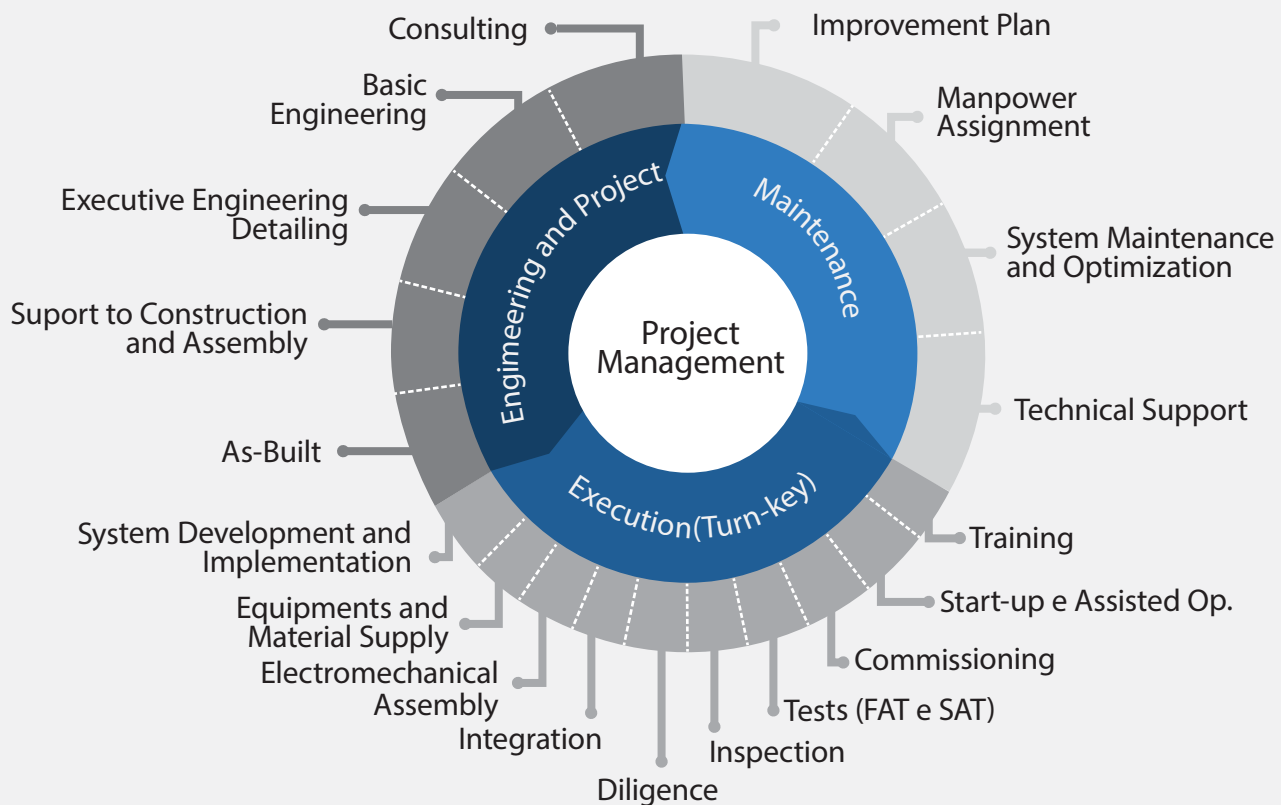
Consulting

Improvement Plan

Basic Engineering

Manpower Assignment

Executive Engineering Detailing

System Maintenance and Optimization

Suport to Construction and Assembly

Technical Support

As-Built

Engimeering and Project

Maintenance

Project Management

Execution(Turn-key)

Training

System Development and Implementation

Start-up e Assisted Op.

Equipments and Material Supply

Commissioning

Electromechanical Assembly

Tests (FAT e SAT)

Integration

Inspection

Diligence